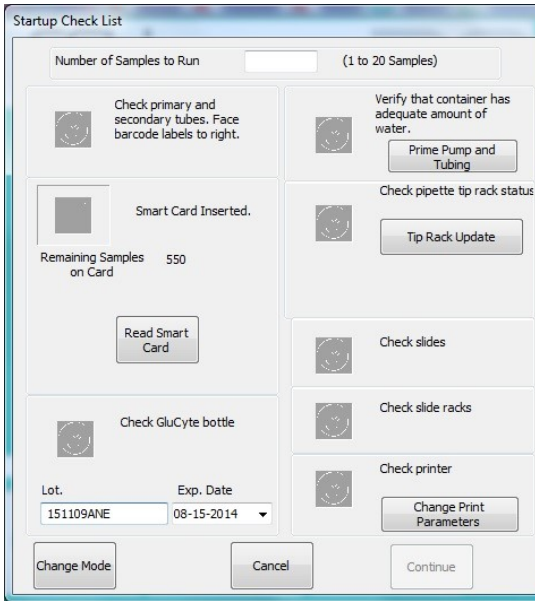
Startup Check List

Number of Samples to Run (1 to 20 Samples)

Check primary and secondary tubes. Face barcode labels to right.

Verify that container has adequate amount of water.

Prime Pump and Tubing

Smart Card Inserted.

Remaining Samples on Card 550

Check pipette tip rack status

Tip Rack Update

Read Smart Card

Check slides

Check GluCyte bottle

Check slide racks

Check printer

Lot.

151109ANE

Exp. Date

08-15-2014

Change Print Parameters

Change Mode

Cancel

Continue